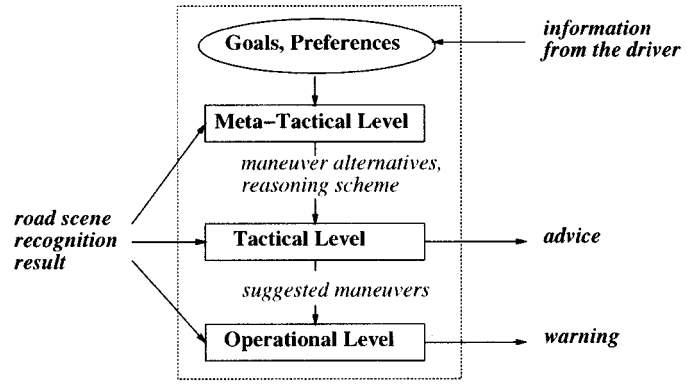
Goals, Preferences

information from the driver

Meta–Tactical Level

maneuver alternatives, reasoning scheme

road scene recognition result

Tactical Level

advice

suggested maneuvers

Operational Level

warning